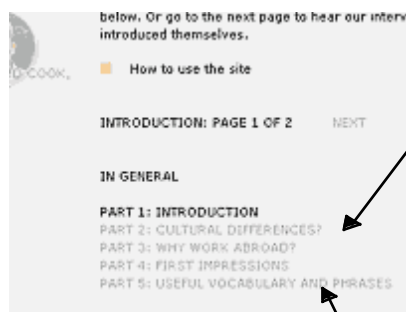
below. Or go to the next page to hear our interv introduced themselves.

COOK.

How to use the site

INTRODUCTION: PAGE 1 OF 2 NEXT

IN GENERAL

PART 1: INTRODUCTION
PART 2: CULTURAL DIFFERENCES?
PART 3: WHY WORK ABROAD?
PART 4: FIRST IMPRESSIONS
PART 5: USEFUL VOCABULARY AND PHRASES